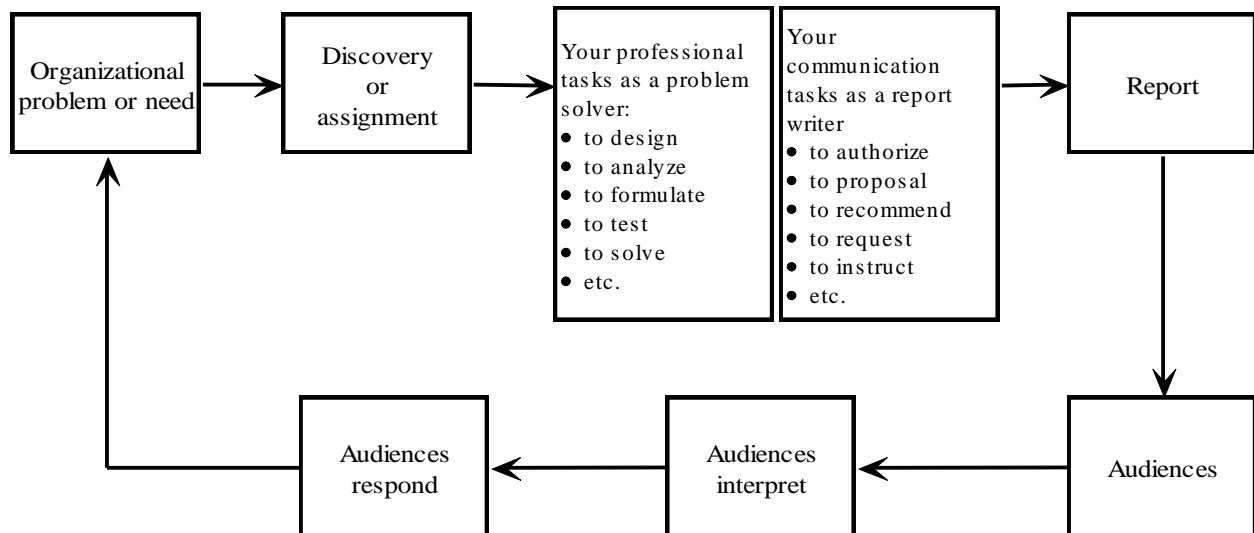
Organizational problem or need

Discovery or assignment

Your professional tasks as a problem solver:
• to design
• to analyze
• to formulate
• to test
• to solve
• etc.

Your communication tasks as a report writer
• to authorize
• to proposal
• to recommend
• to request
• to instruct
• etc.

Report

Audiences

Audiences interpret

Audiences respond